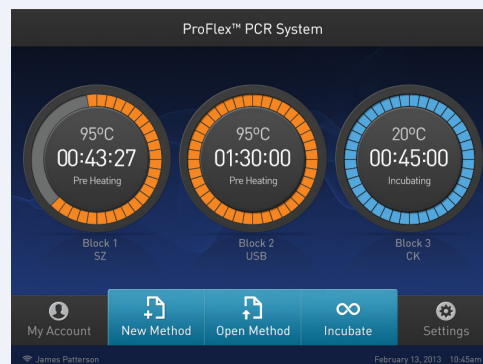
ProFlex™ PCR System

95ºC
00:43:27
Pre Heating

Block 1
SZ

95ºC
01:30:00
Pre Heating

Block 2
USB

20ºC
00:45:00
Incubating

Block 3
CK

My Account

New Method

Open Method

Incubate

Settings

James Patterson

February 13, 2013 10:45am